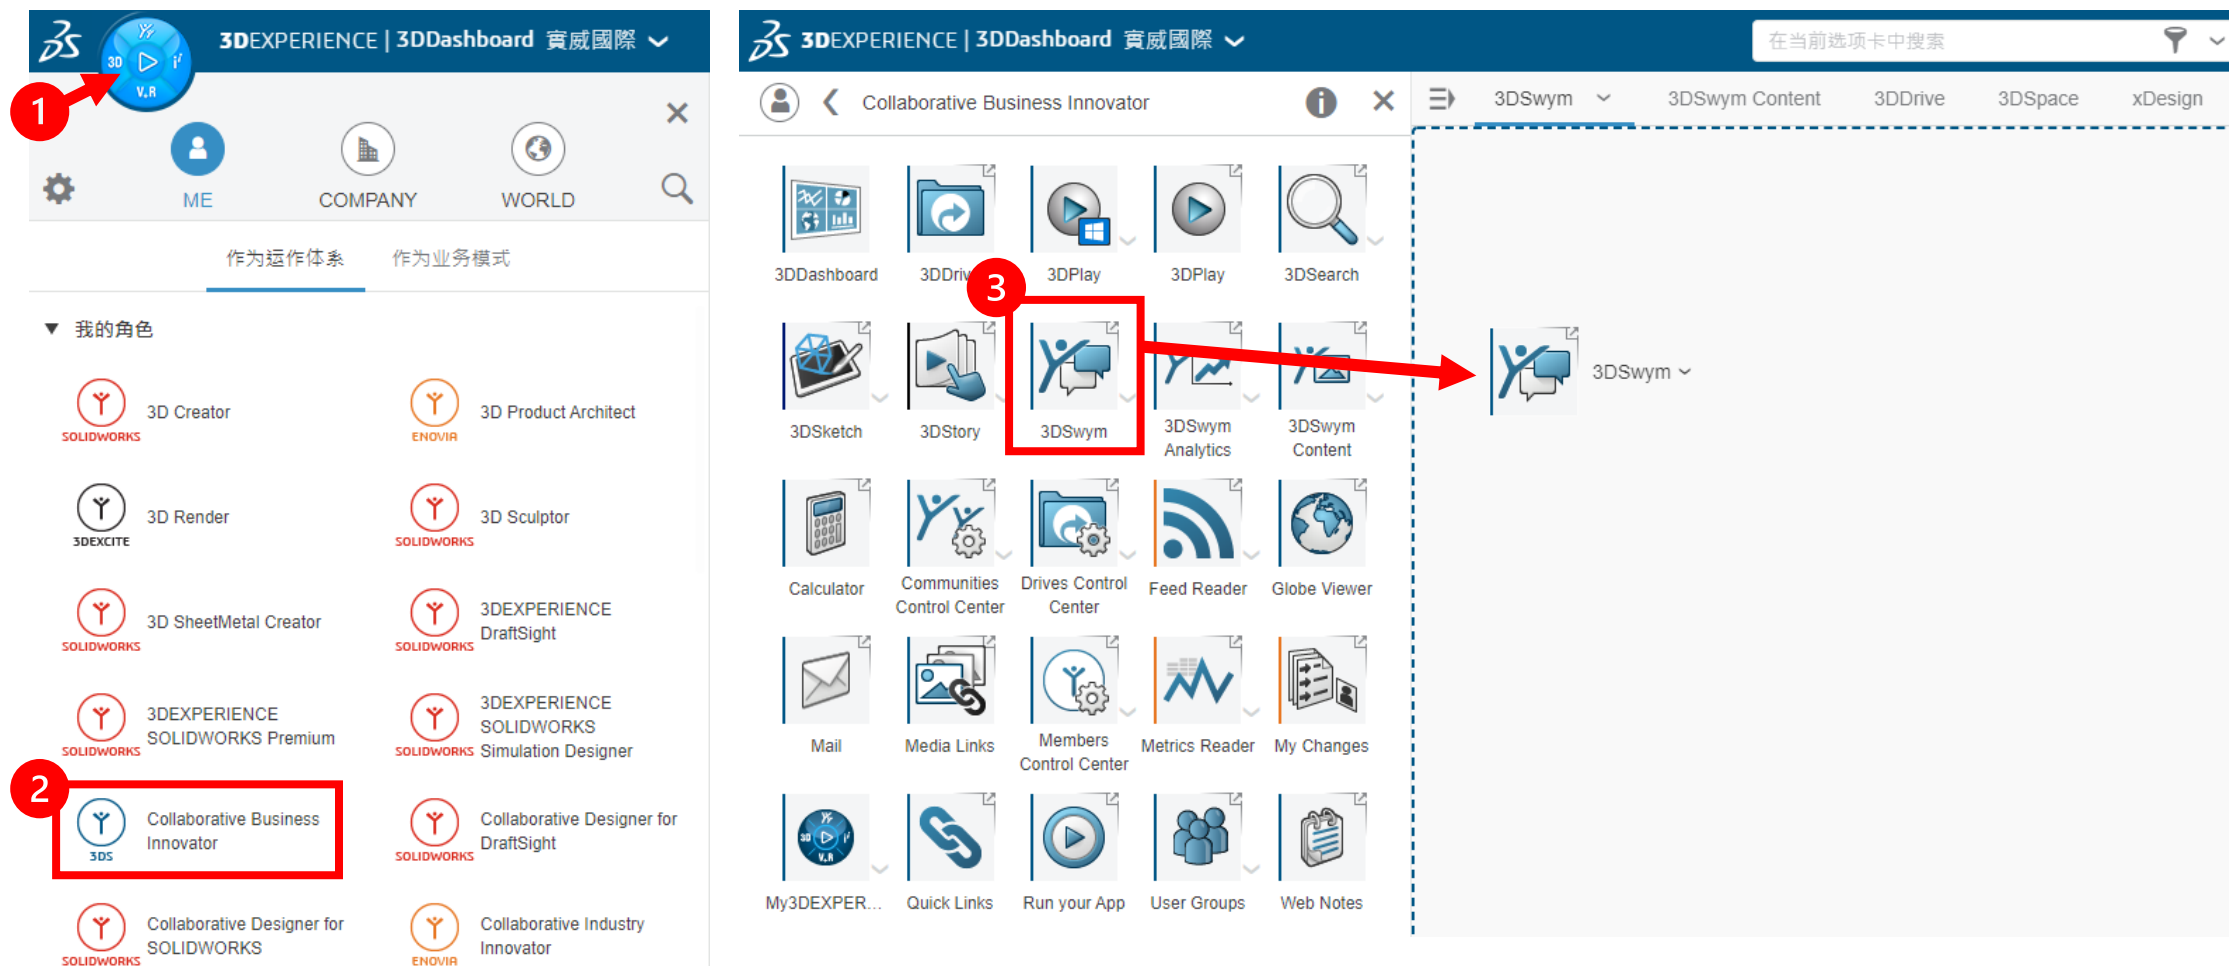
3DEXPERIENCE | 3DDashboard 實威國際

1

ME COMPANY WORLD

作为运作体系 作为业务模式

▼ 我的角色

SOLIDWORKS 3D Creator
ENOVIA 3D Product Architect
3DEXCITE 3D Render
SOLIDWORKS 3D Sculptor
SOLIDWORKS 3D SheetMetal Creator
SOLIDWORKS 3DEXPERIENCE DraftSight
SOLIDWORKS 3DEXPERIENCE SOLIDWORKS Premium
SOLIDWORKS 3DEXPERIENCE SOLIDWORKS Simulation Designer

2

3DS Collaborative Business Innovator
SOLIDWORKS Collaborative Designer for DraftSight
SOLIDWORKS Collaborative Designer for SOLIDWORKS
ENOVIA Collaborative Industry Innovator

3DEXPERIENCE | 3DDashboard 實威國際

在当前选项卡中搜索

Collaborative Business Innovator

3DSwym 3DSwym Content 3DDrive 3DSpace xDesign

3DDashboard 3DDriv 3DPlay 3DPlay 3DSearch

3

3DSketch 3DStory 3DSwym 3DSwym Analytics 3DSwym Content

3DSwym

Calculator Communities Control Center Drives Control Center Feed Reader Globe Viewer

Mail Media Links Members Control Center Metrics Reader My Changes

My3DEXPER... Quick Links Run your App User Groups Web Notes